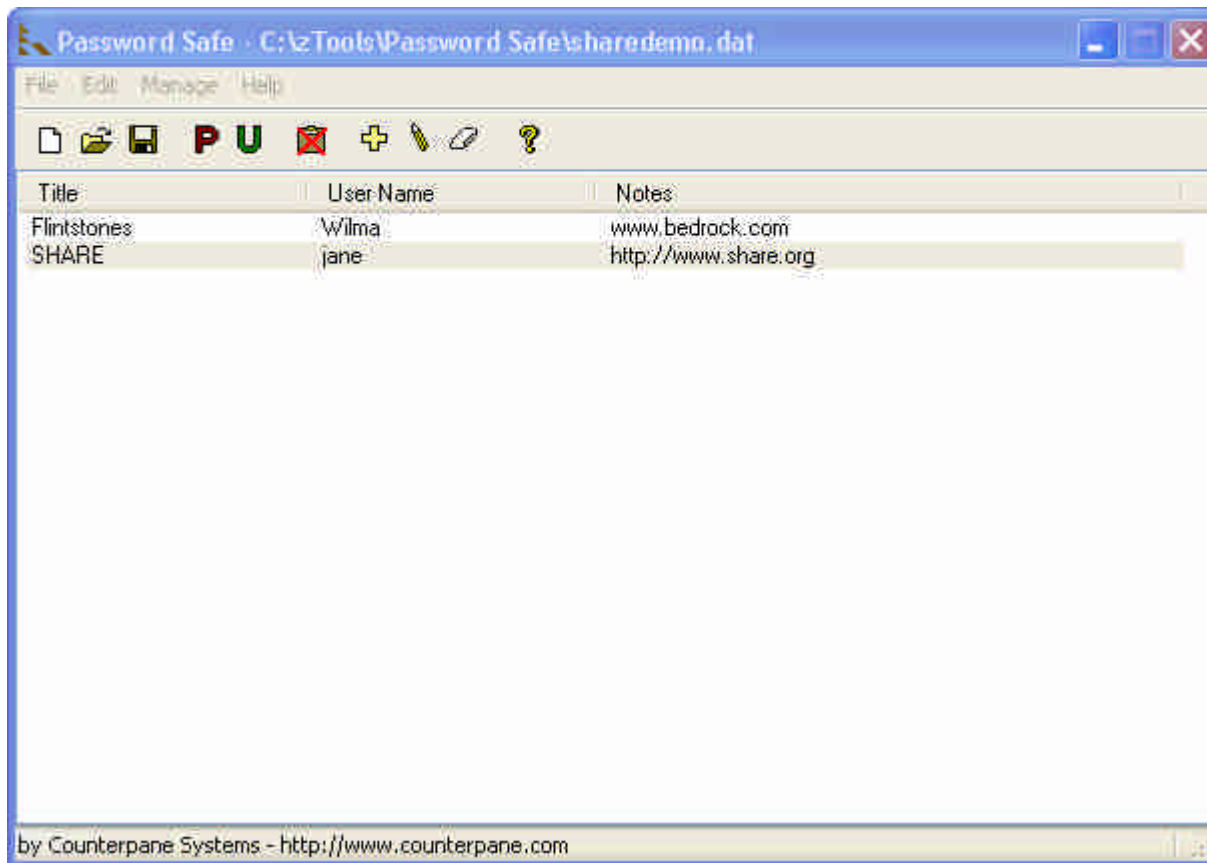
Password Safe - C:\zTools\Password Safe\sharedemo.dat

File Edit Manage Help

P U

| Title | User Name | Notes |
|---|---|---|
| Flintstones | Wilma | www.bedrock.com |
| SHARE | jane | http://www.share.org |

by Counterpane Systems - http://www.counterpane.com